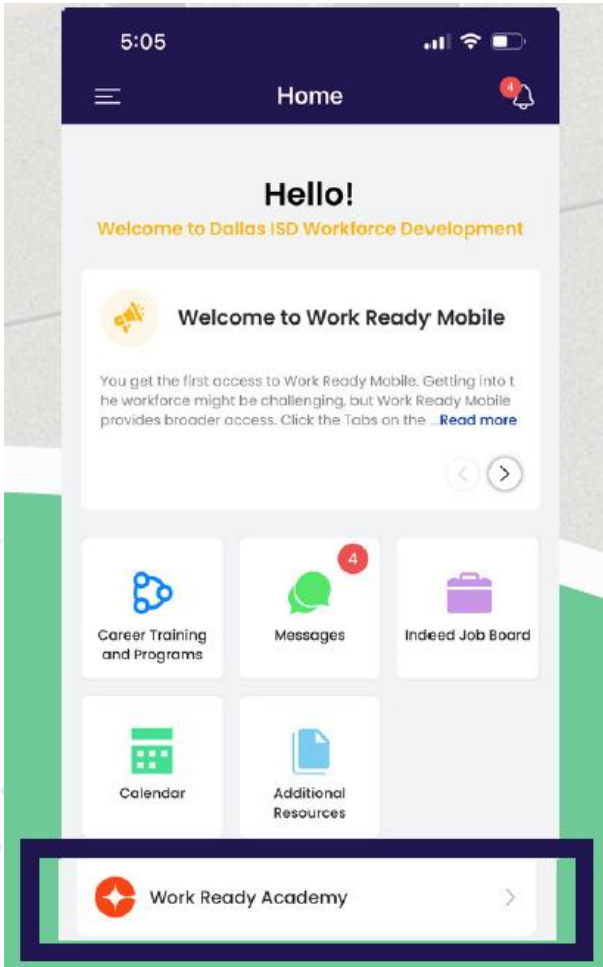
5:05

Home

4

Hello!

Welcome to Dallas ISD Workforce Development

Welcome to Work Ready Mobile

You get the first access to Work Ready Mobile. Getting into t he workforce might be challenging, but Work Ready Mobile provides broader access. Click the Tabs on the ...Read more

Career Training and Programs

4

Messages

Indeed Job Board

Calendar

Additional Resources

Work Ready Academy